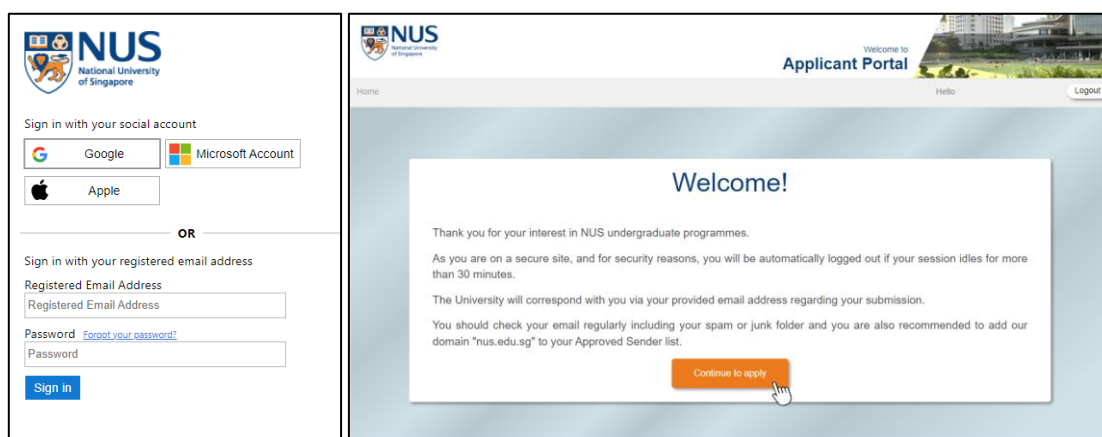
NUS
National University of Singapore

Sign in with your social account

Google

Microsoft Account

Apple

OR

Sign in with your registered email address

Registered Email Address

Registered Email Address

Password Forgot your password?

Password

Sign in

NUS
National University of Singapore

Welcome to
Applicant Portal

Home

Hello

Logout

Welcome!

Thank you for your interest in NUS undergraduate programmes.

As you are on a secure site, and for security reasons, you will be automatically logged out if your session idles for more than 30 minutes.

The University will correspond with you via your provided email address regarding your submission.

You should check your email regularly including your spam or junk folder and you are also recommended to add our domain "nus.edu.sg" to your Approved Sender list.

Continue to apply